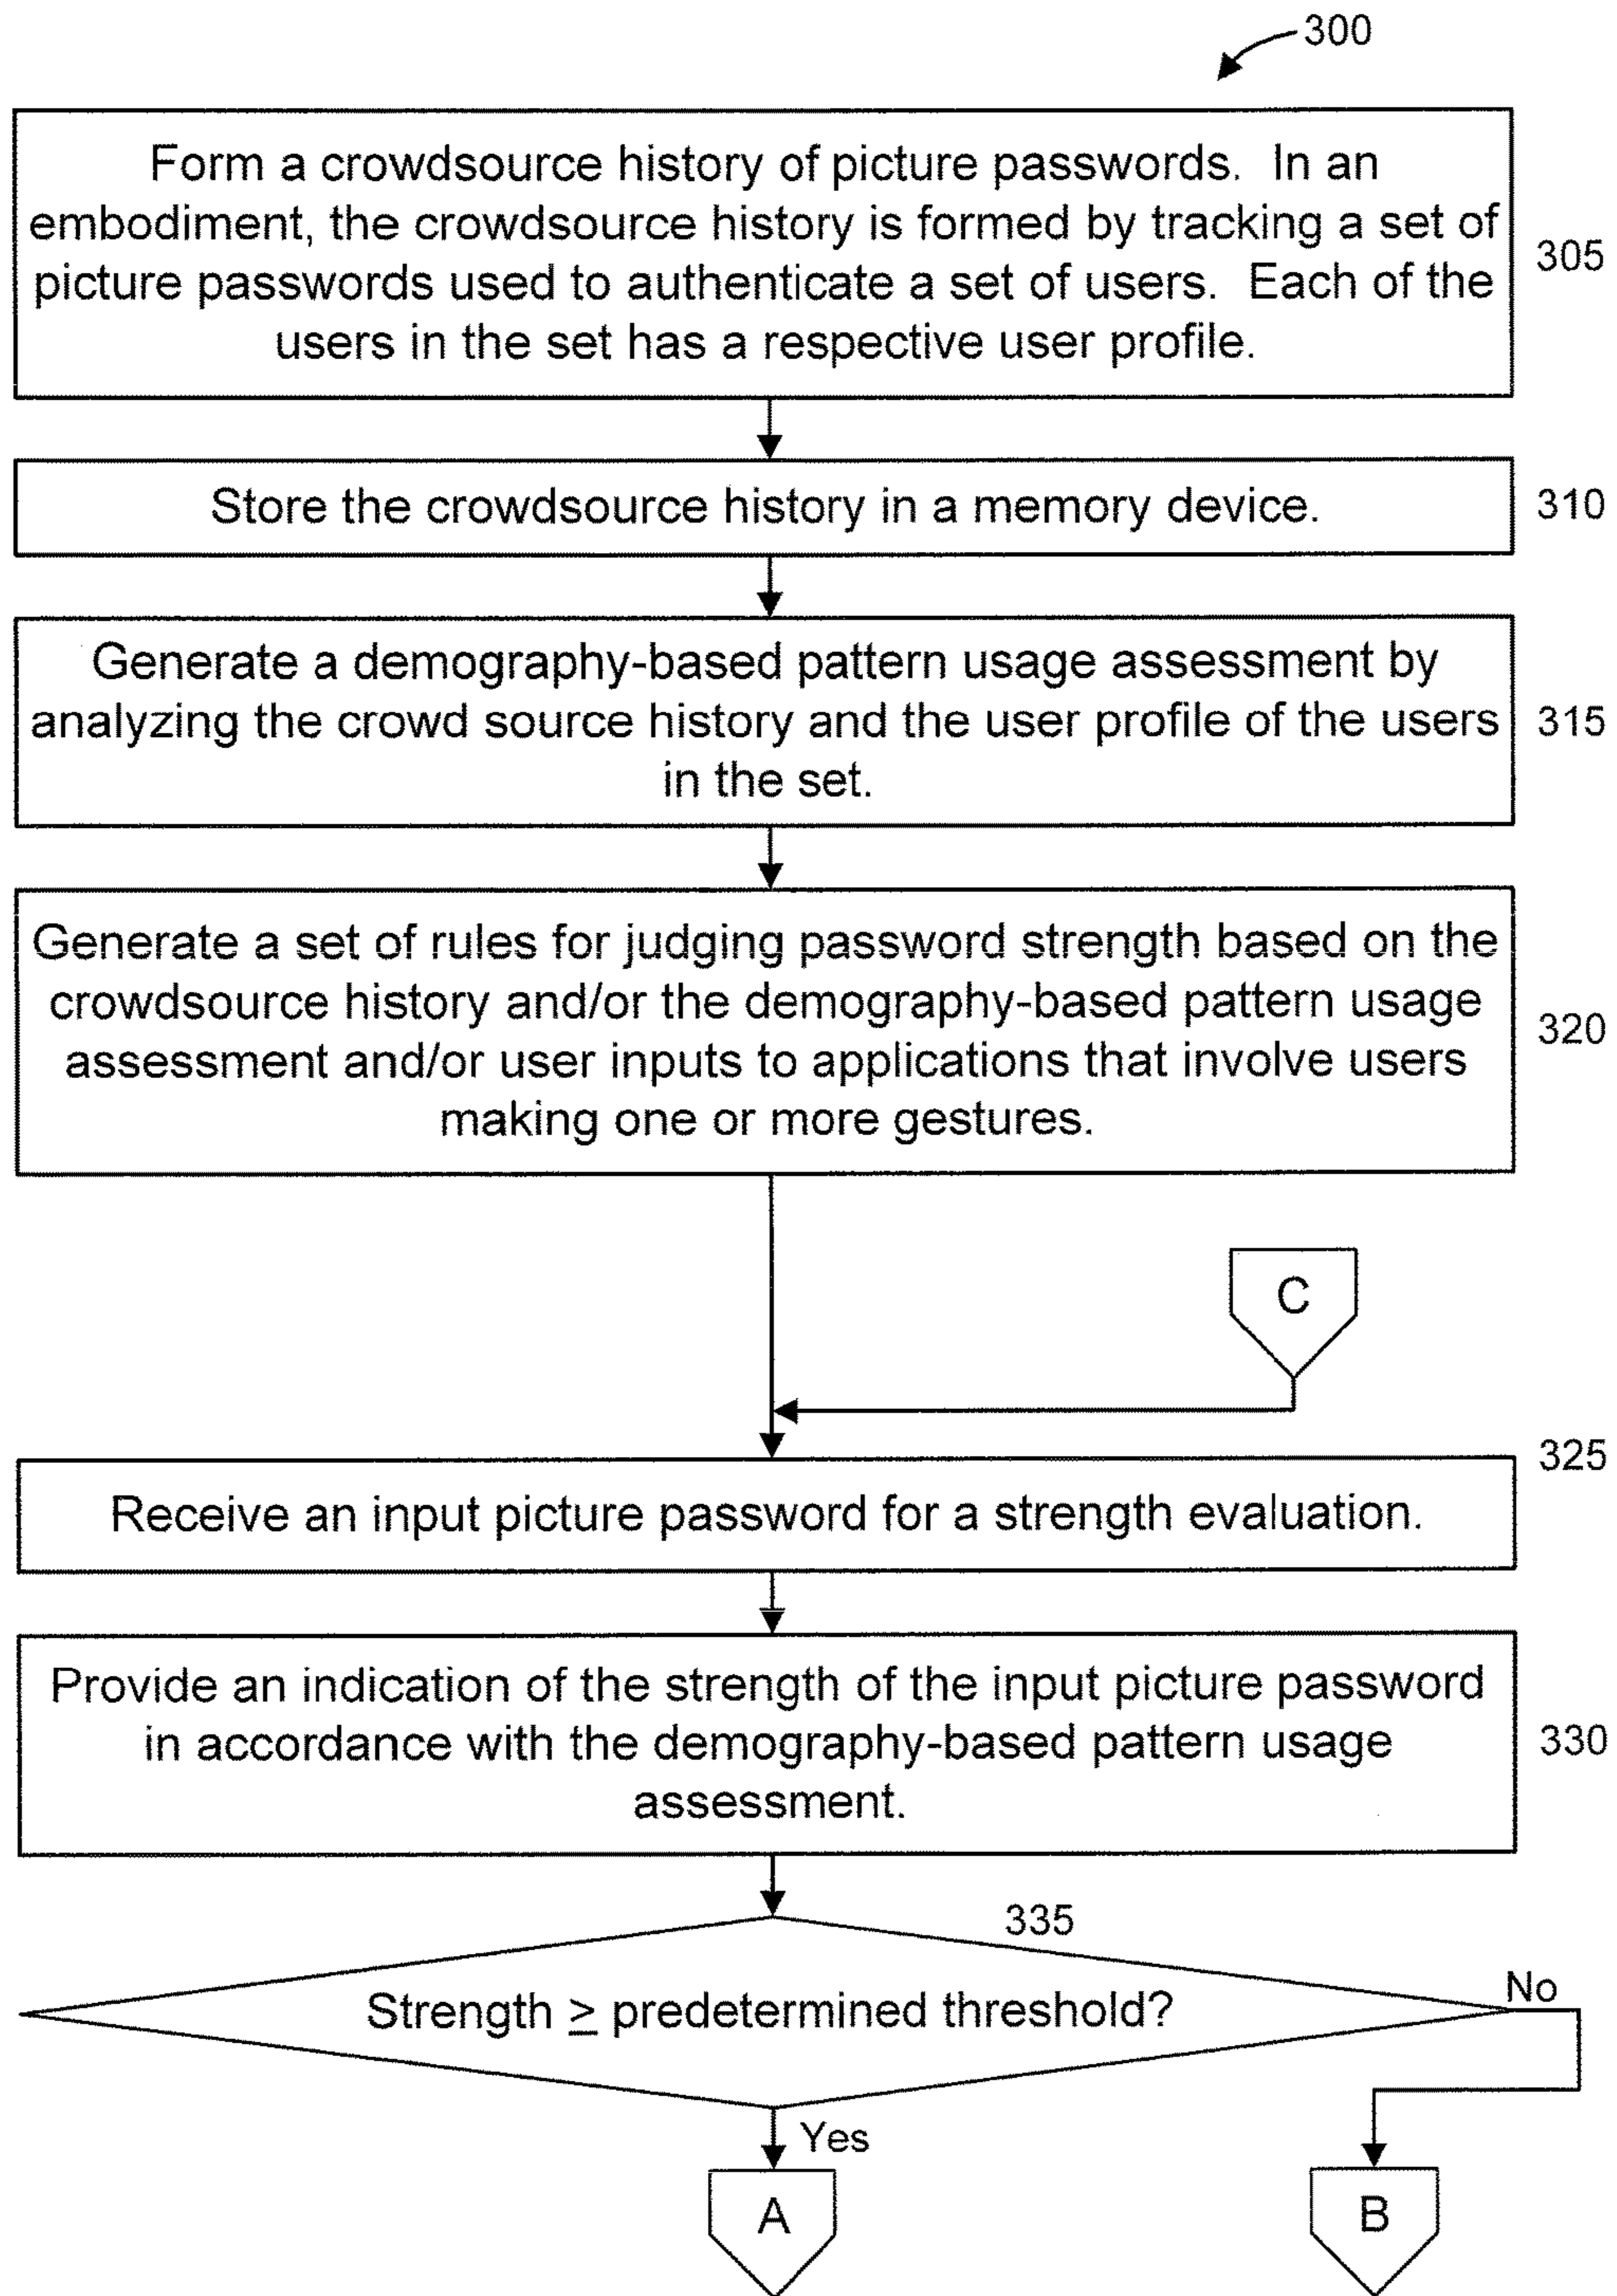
300

Form a crowdsource history of picture passwords. In an embodiment, the crowdsource history is formed by tracking a set of picture passwords used to authenticate a set of users. Each of the users in the set has a respective user profile.

305

Store the crowdsource history in a memory device.

310

Generate a demography-based pattern usage assessment by analyzing the crowd source history and the user profile of the users in the set.

315

Generate a set of rules for judging password strength based on the crowdsource history and/or the demography-based pattern usage assessment and/or user inputs to applications that involve users making one or more gestures.

320

C

325

Receive an input picture password for a strength evaluation.

Provide an indication of the strength of the input picture password in accordance with the demography-based pattern usage assessment.

330

335

Strength $\geq$ predetermined threshold?

No

Yes

A

B